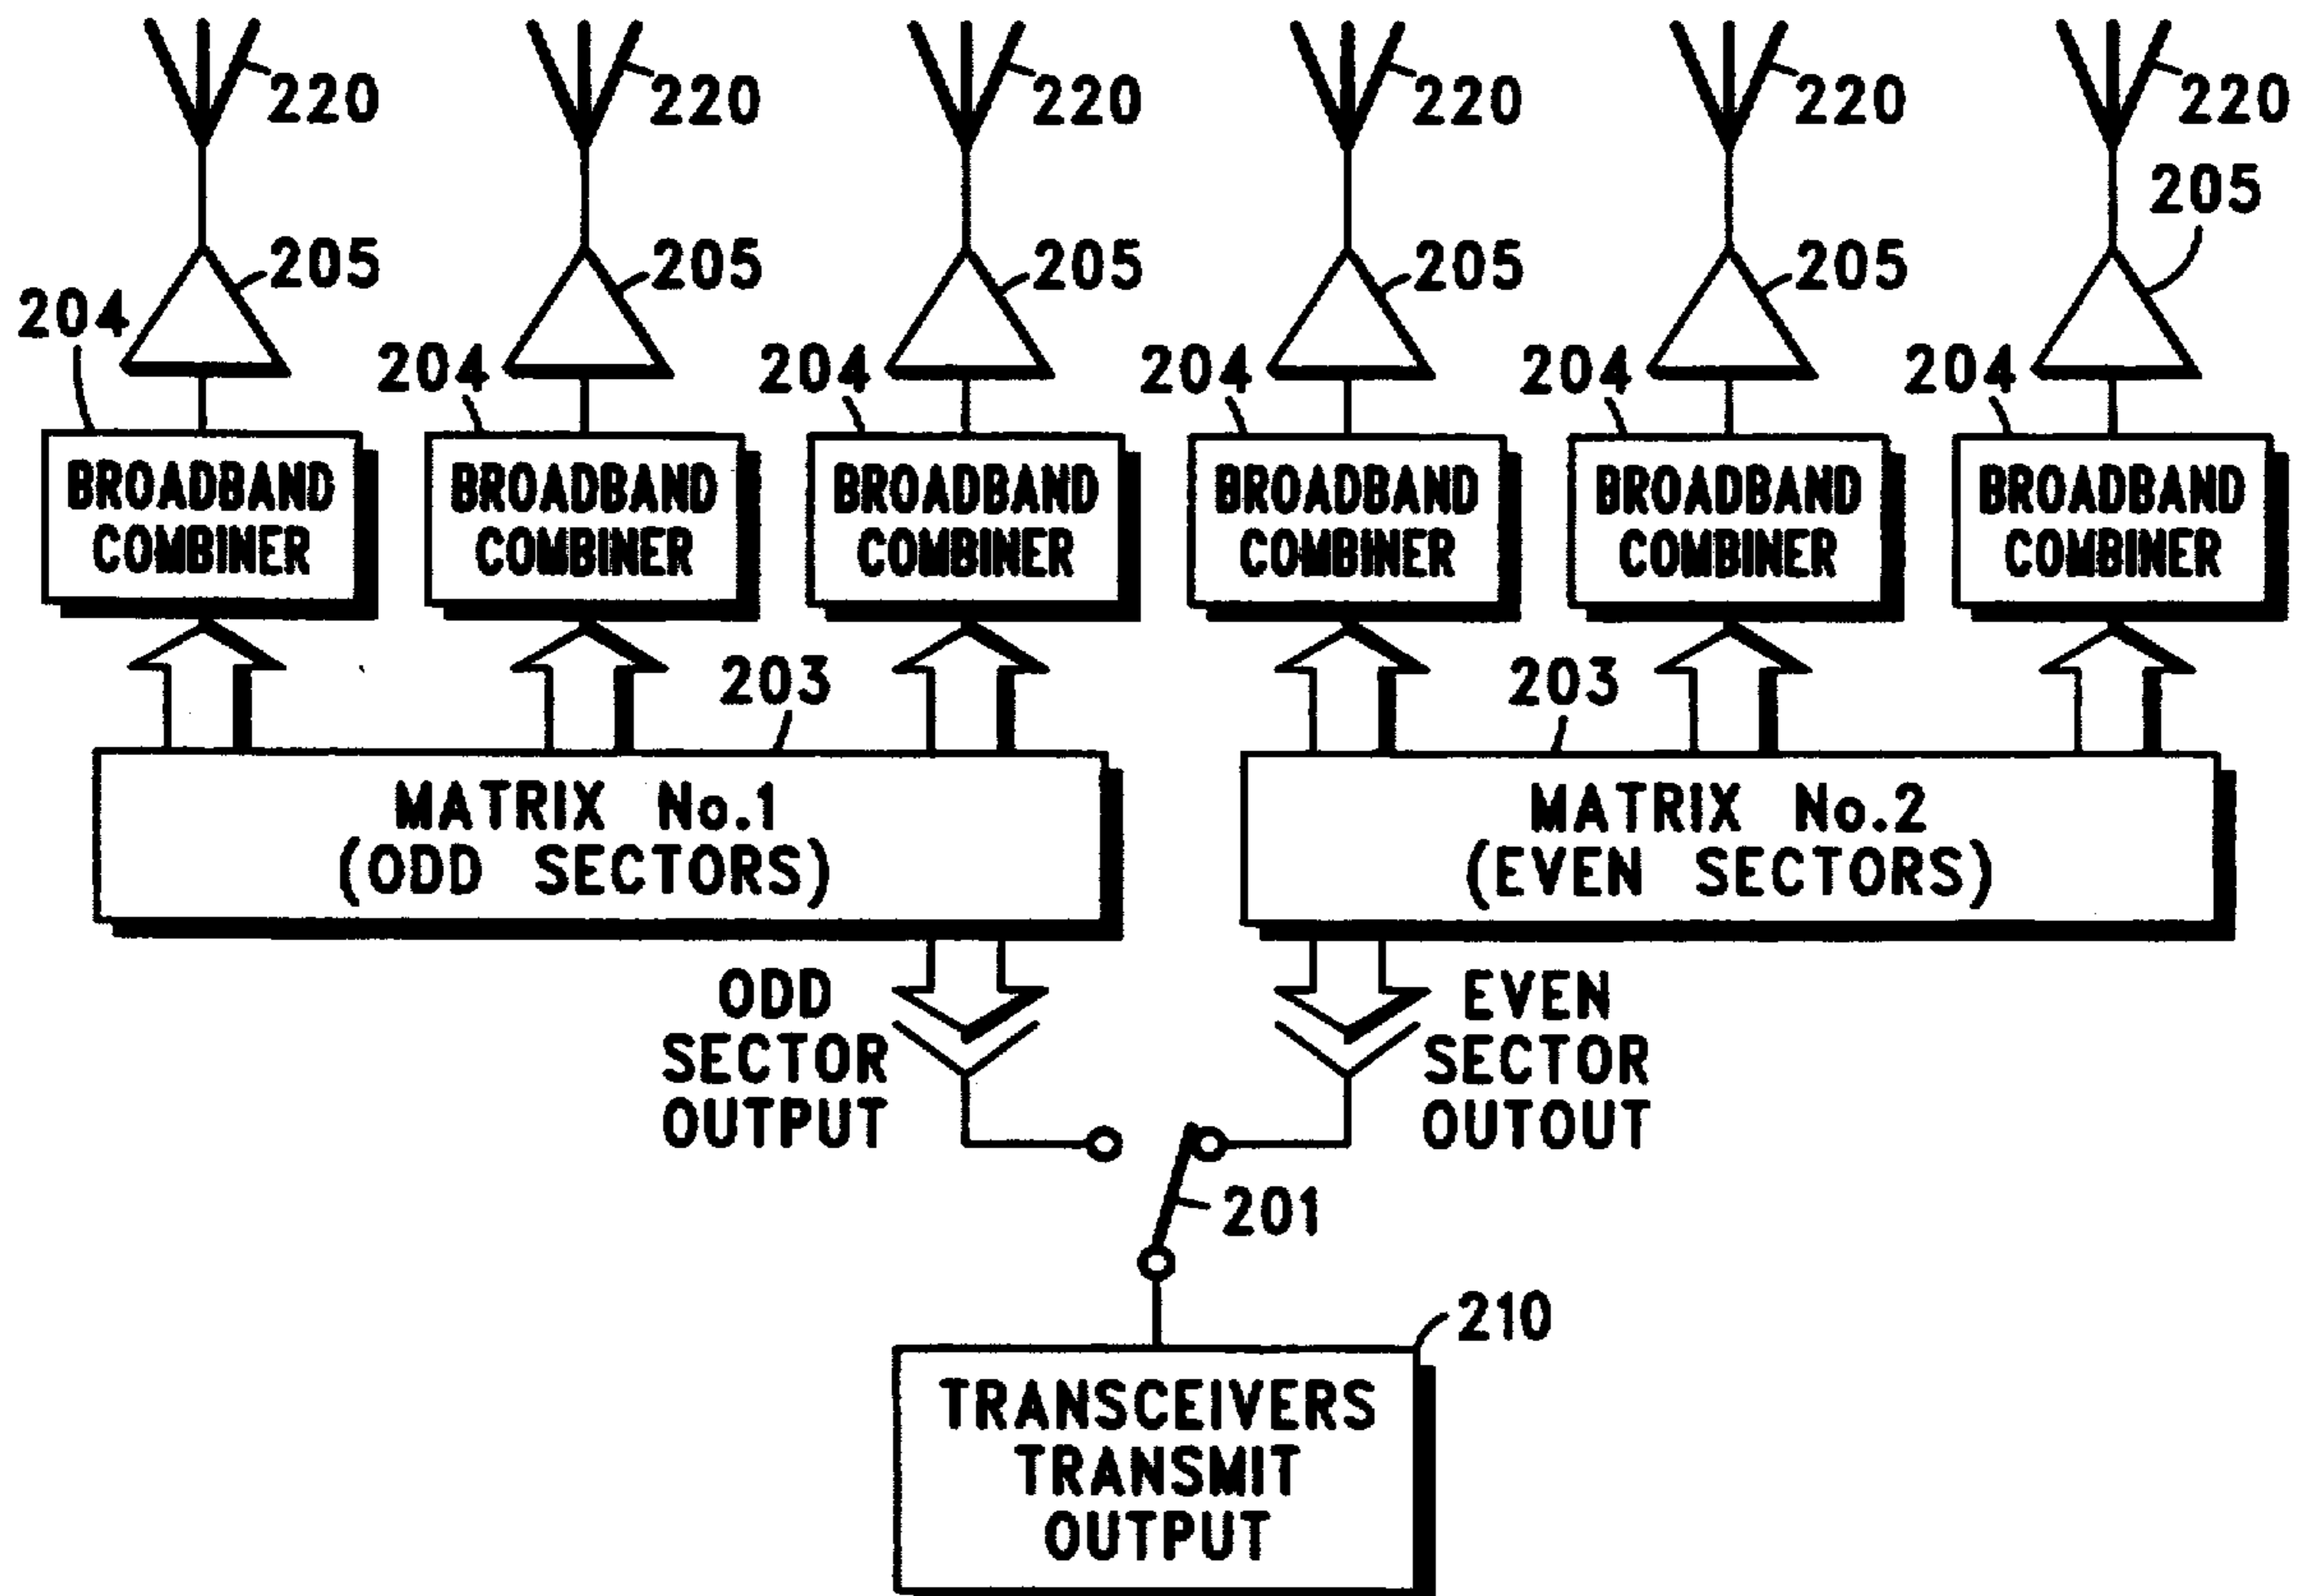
220 220 220 220 220 220

205 205 205 205 205 205

204 204 204 204 204 204

BROADBAND COMBINER

BROADBAND COMBINER

BROADBAND COMBINER

BROADBAND COMBINER

BROADBAND COMBINER

BROADBAND COMBINER

203

203

MATRIX No.1 (ODD SECTORS)

MATRIX No.2 (EVEN SECTORS)

ODD SECTOR OUTPUT

EVEN SECTOR OUTOUT

201

210

TRANSCEIVERS TRANSMIT OUTPUT